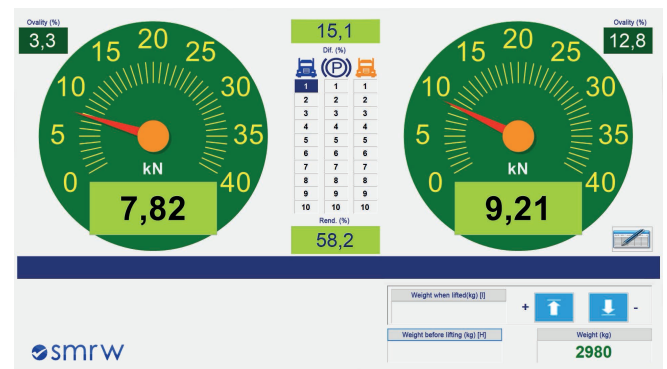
Ovality (%)
3,3

0
5
10
15
20
25
30
35
40
kN
7,82

15,1
Dif. (%)
P

| 1 | 1 | 1 |
|---|---|---|
| 2 | 2 | 2 |
| 3 | 3 | 3 |
| 4 | 4 | 4 |
| 5 | 5 | 5 |
| 6 | 6 | 6 |
| 7 | 7 | 7 |
| 8 | 8 | 8 |
| 9 | 9 | 9 |
| 10 | 10 | 10 |

Rend. (%)
58,2

Ovality (%)
12,8

0
5
10
15
20
25
30
35
40
kN
9,21

Weight when lifted(kg) [I]
+
-
Weight before lifting (kg) [H]
Weight (kg)
2980

smrw